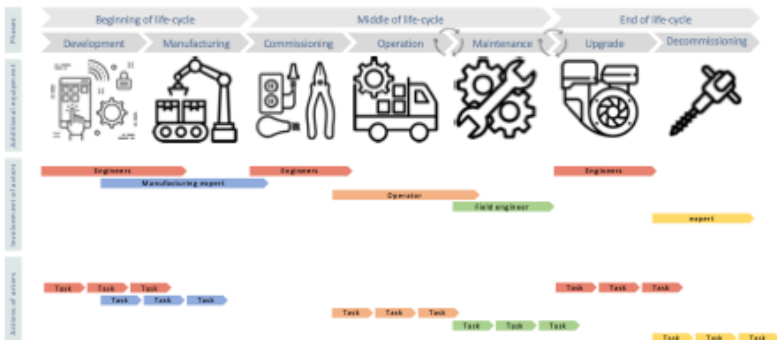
Phases

Beginning of life-cycle
Middle of life-cycle
End of life-cycle

Development
Manufacturing
Commissioning
Operation
Maintenance
Upgrade
Decommissioning

Additional equipment

Involvement of actors

Engineers
Manufacturing expert
Engineers
Operator
Field engineer
Engineers
expert

Actions of actors

Task
Task
Task
Task
Task
Task
Task
Task
Task
Task
Task
Task
Task
Task
Task
Task
Task
Task
Task